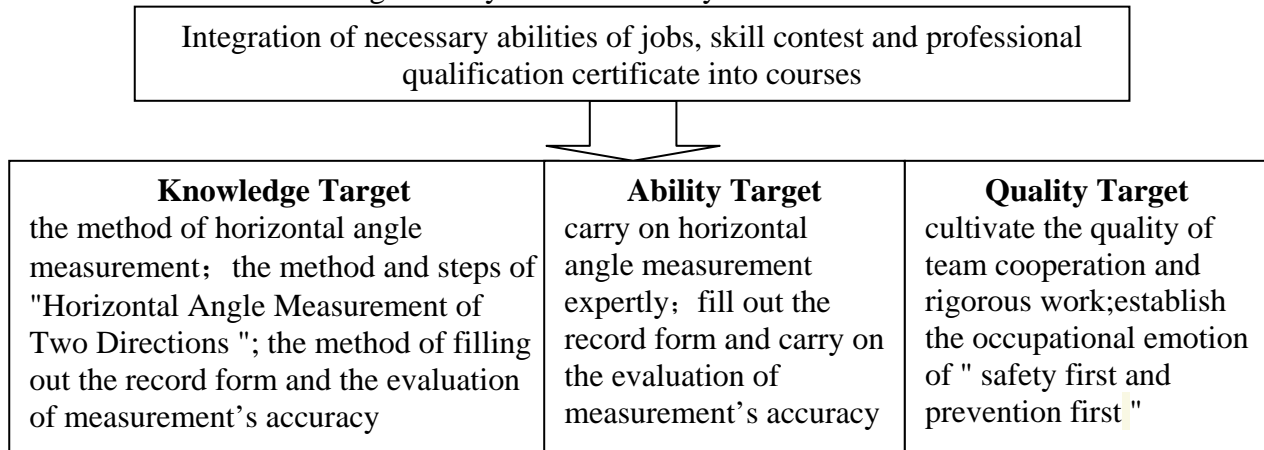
Integration of necessary abilities of jobs, skill contest and professional qualification certificate into courses

| **Knowledge Target** | **Ability Target** | **Quality Target** |
|---|---|---|
| the method of horizontal angle measurement; the method and steps of "Horizontal Angle Measurement of Two Directions "; the method of filling out the record form and the evaluation of measurement's accuracy | carry on horizontal angle measurement expertly; fill out the record form and carry on the evaluation of measurement's accuracy | cultivate the quality of team cooperation and rigorous work;establish the occupational emotion of " safety first and prevention first " |